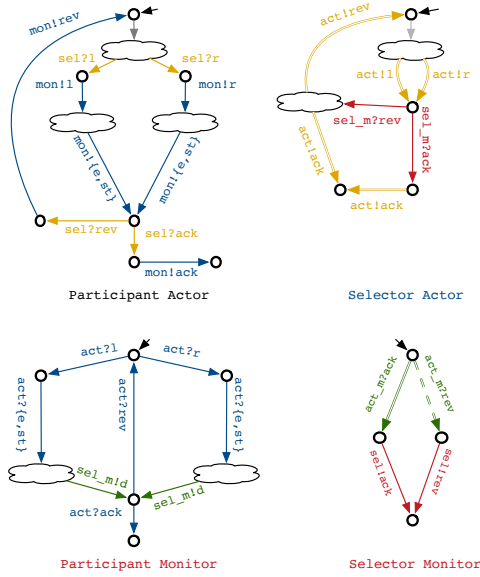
mon!rev
sel?l
sel?r
mon!l
mon!r
mon!{e,st}
mon!{e,st}
sel?rev
sel?ack
mon!ack
Participant Actor

act!rev
act!l
act!r
sel_m?rev
sel_m?ack
act!ack
act!ack
Selector Actor

act?l
act?r
act?{e,st}
act?rev
act?{e,st}
sel_m!d
sel_m!d
act?ack
Participant Monitor

act_m?ack
act_m?rev
sel!ack
sel!rev
Selector Monitor